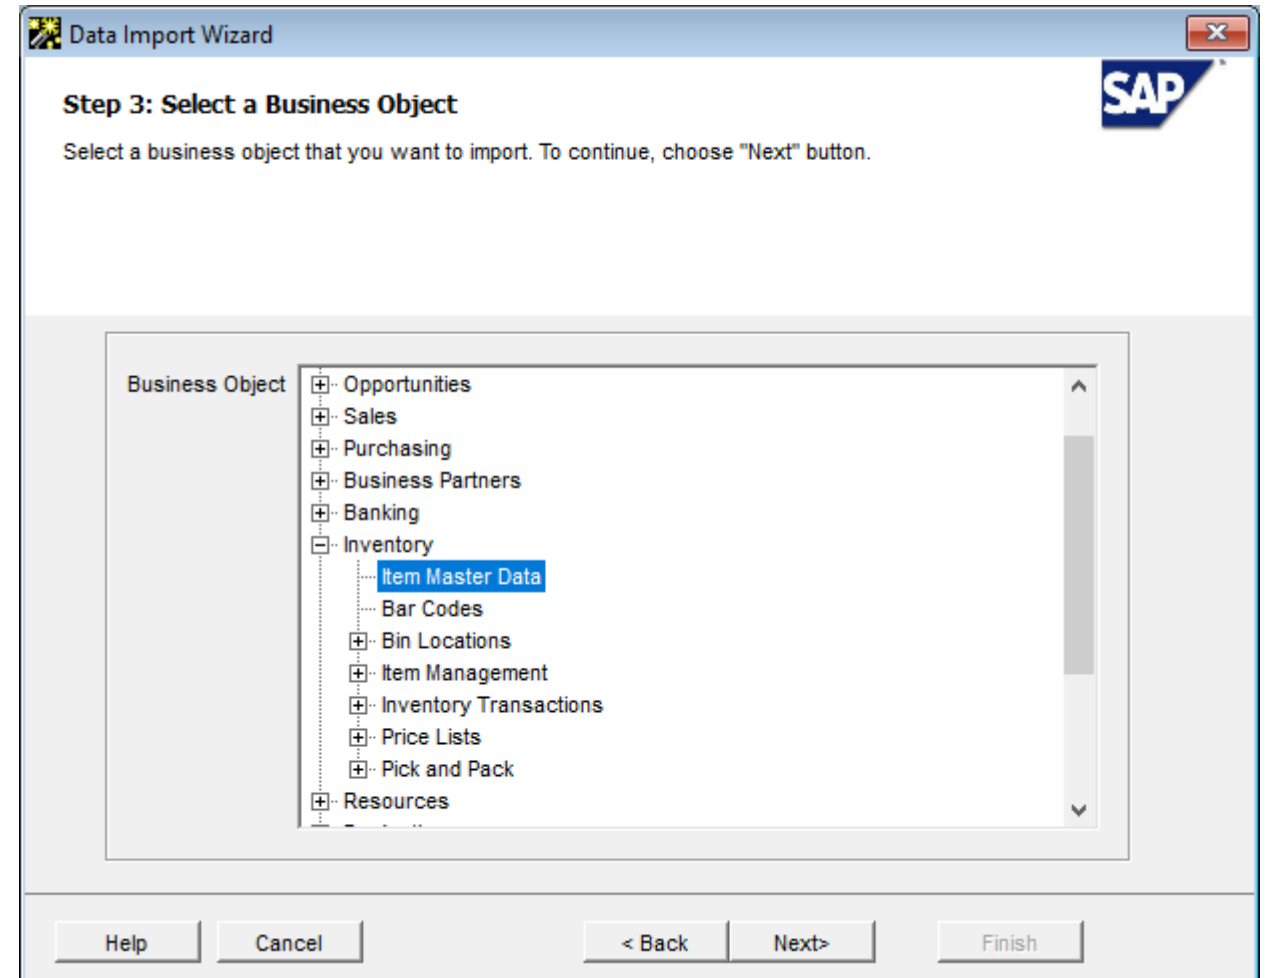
Data Import Wizard

Step 3: Select a Business Object

SAP

Select a business object that you want to import. To continue, choose "Next" button.

Business Object

Opportunities
Sales
Purchasing
Business Partners
Banking
Inventory
Item Master Data
Bar Codes
Bin Locations
Item Management
Inventory Transactions
Price Lists
Pick and Pack
Resources
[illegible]

Help
Cancel
< Back
Next>
Finish